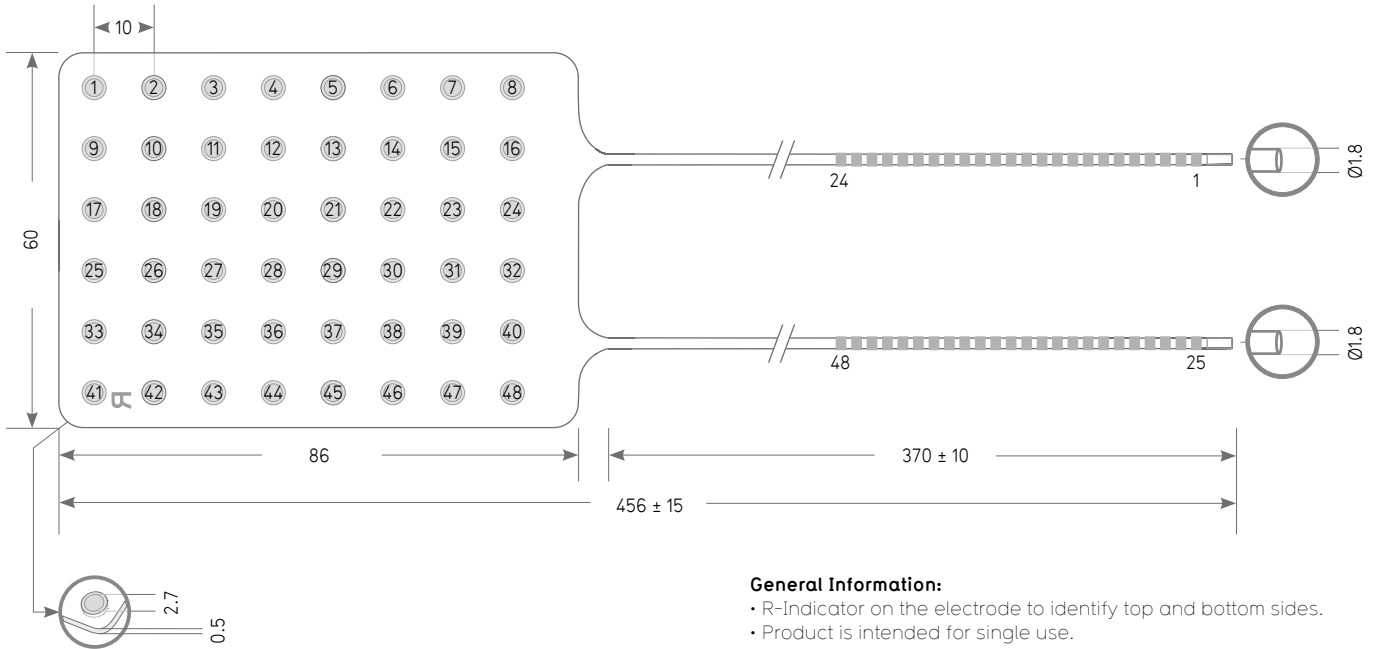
10

60

1 2 3 4 5 6 7 8
9 10 11 12 13 14 15 16
17 18 19 20 21 22 23 24
25 26 27 28 29 30 31 32
33 34 35 36 37 38 39 40
41 R 42 43 44 45 46 47 48

24 1 Ø1.8

48 25 Ø1.8

86

370 ± 10

456 ± 15

2.7
0.5

**General Information:**
• R-Indicator on the electrode to identify top and bottom sides.
• Product is intended for single use.